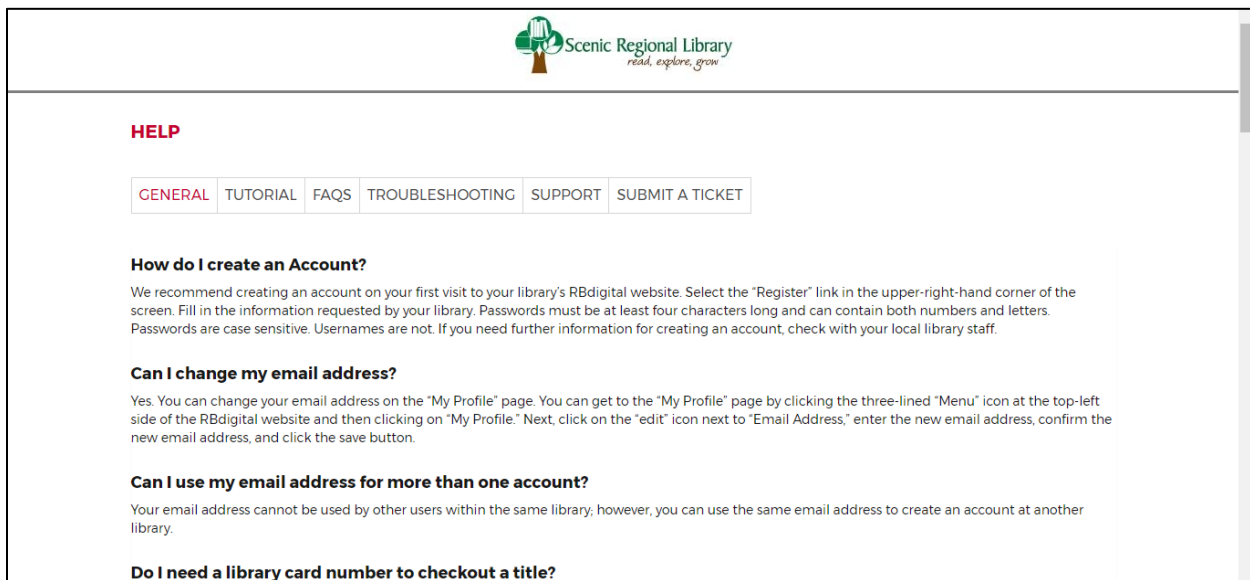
Scenic Regional Library
read, explore, grow

HELP

GENERAL | TUTORIAL | FAQS | TROUBLESHOOTING | SUPPORT | SUBMIT A TICKET

How do I create an Account?

We recommend creating an account on your first visit to your library's RBdigital website. Select the "Register" link in the upper-right-hand corner of the screen. Fill in the information requested by your library. Passwords must be at least four characters long and can contain both numbers and letters. Passwords are case sensitive. Usernames are not. If you need further information for creating an account, check with your local library staff.

Can I change my email address?

Yes. You can change your email address on the "My Profile" page. You can get to the "My Profile" page by clicking the three-lined "Menu" icon at the top-left side of the RBdigital website and then clicking on "My Profile." Next, click on the "edit" icon next to "Email Address," enter the new email address, confirm the new email address, and click the save button.

Can I use my email address for more than one account?

Your email address cannot be used by other users within the same library; however, you can use the same email address to create an account at another library.

Do I need a library card number to checkout a title?